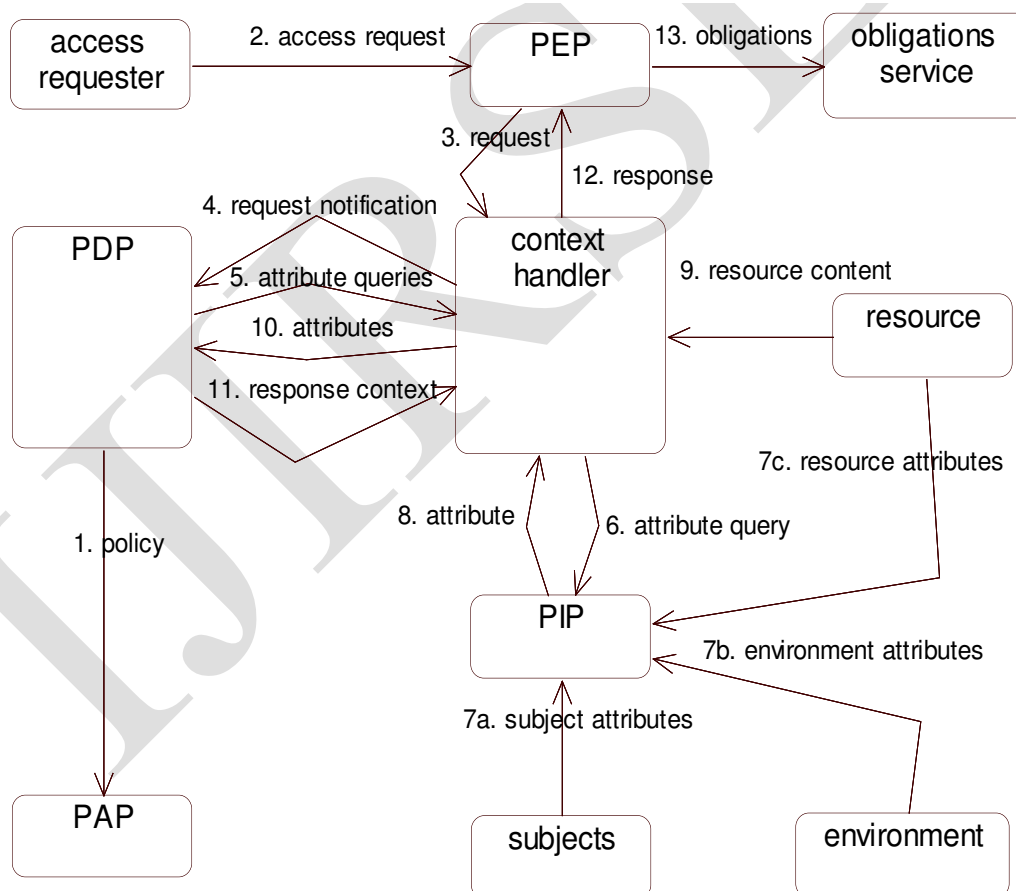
access requester

2. access request

PEP

13. obligations

obligations service

3. request

12. response

4. request notification

PDP

context handler

5. attribute queries

9. resource content

10. attributes

resource

11. response context

7c. resource attributes

8. attribute

6. attribute query

1. policy

PIP

7b. environment attributes

7a. subject attributes

PAP

subjects

environment

IJIRSE